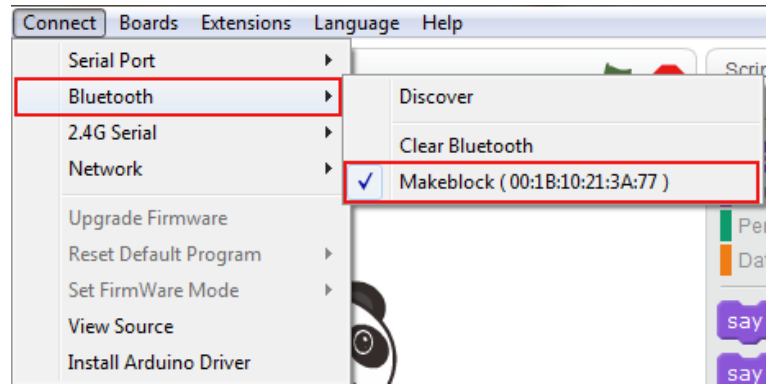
Connect Boards Extensions Language Help

Serial Port
Bluetooth
2.4G Serial
Network
Upgrade Firmware
Reset Default Program
Set FirmWare Mode
View Source
Install Arduino Driver

Discover
Clear Bluetooth
✓ Makeblock ( 00:1B:10:21:3A:77 )

Scri
Per
Dat
say
say